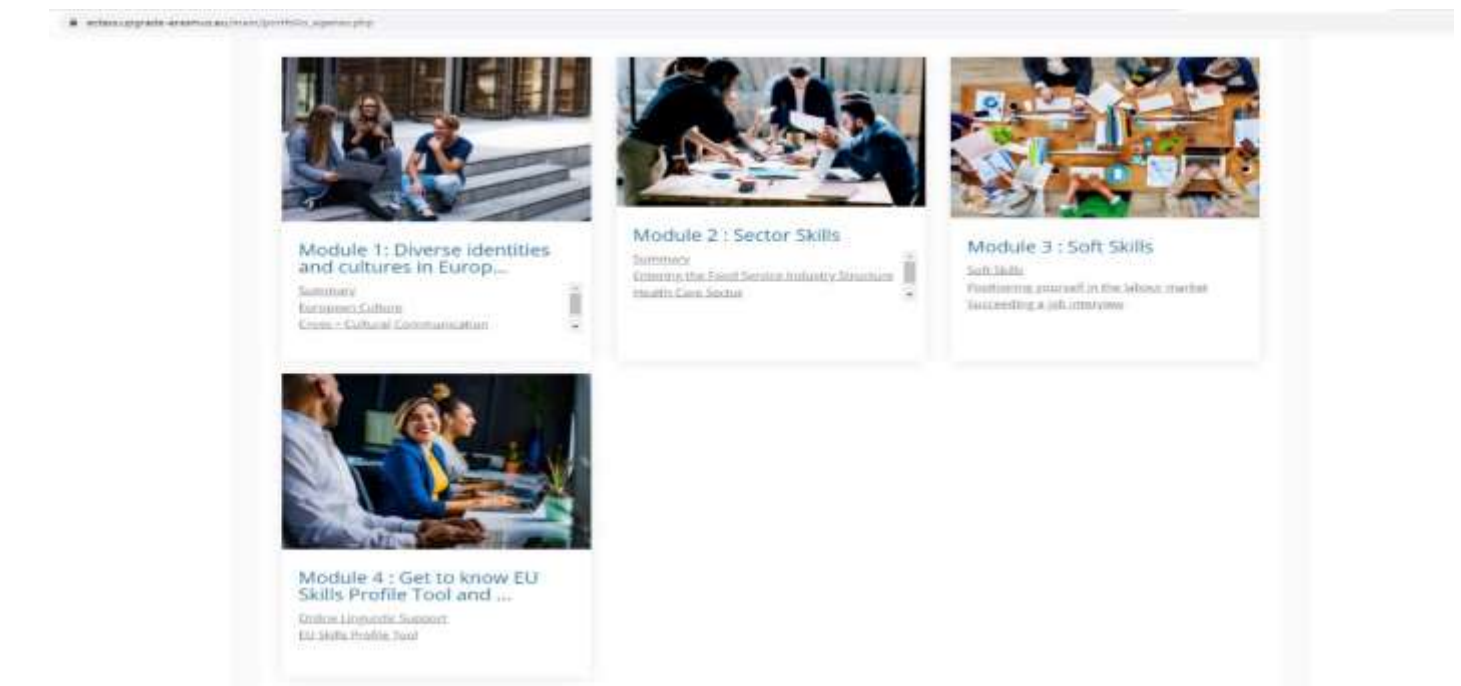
eclass.upgrade-erasmus.eu/main/portfolio_agenec.php

Module 1: Diverse identities and cultures in Europ...

Summary
European Culture
Cross - Cultural Communication

Module 2 : Sector Skills

Summary
Entering the Food Service Industry Structure
Health Care Sector

Module 3 : Soft Skills

Soft Skills
Positioning yourself in the labour market
Succeeding a job interview

Module 4 : Get to know EU Skills Profile Tool and ...

Online Linguistic Support
EU Skills Profile Tool